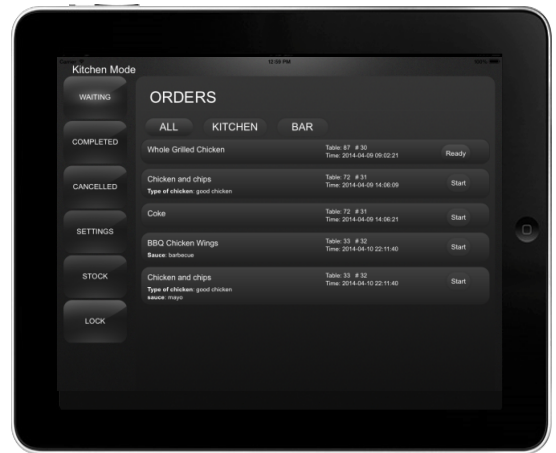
12:59 PM

Kitchen Mode

WAITING

COMPLETED

CANCELLED

SETTINGS

STOCK

LOCK

ORDERS

ALL KITCHEN BAR

Whole Grilled Chicken
Table: 87 # 30
Time: 2014-04-09 09:02:21
Ready

Chicken and chips
Type of chicken: good chicken
Table: 72 # 31
Time: 2014-04-09 14:06:09
Start

Coke
Table: 72 # 31
Time: 2014-04-09 14:06:21
Start

BBQ Chicken Wings
Sauce: barbecue
Table: 33 # 32
Time: 2014-04-10 22:11:40
Start

Chicken and chips
Type of chicken: good chicken
sauce: mayo
Table: 33 # 32
Time: 2014-04-10 22:11:40
Start